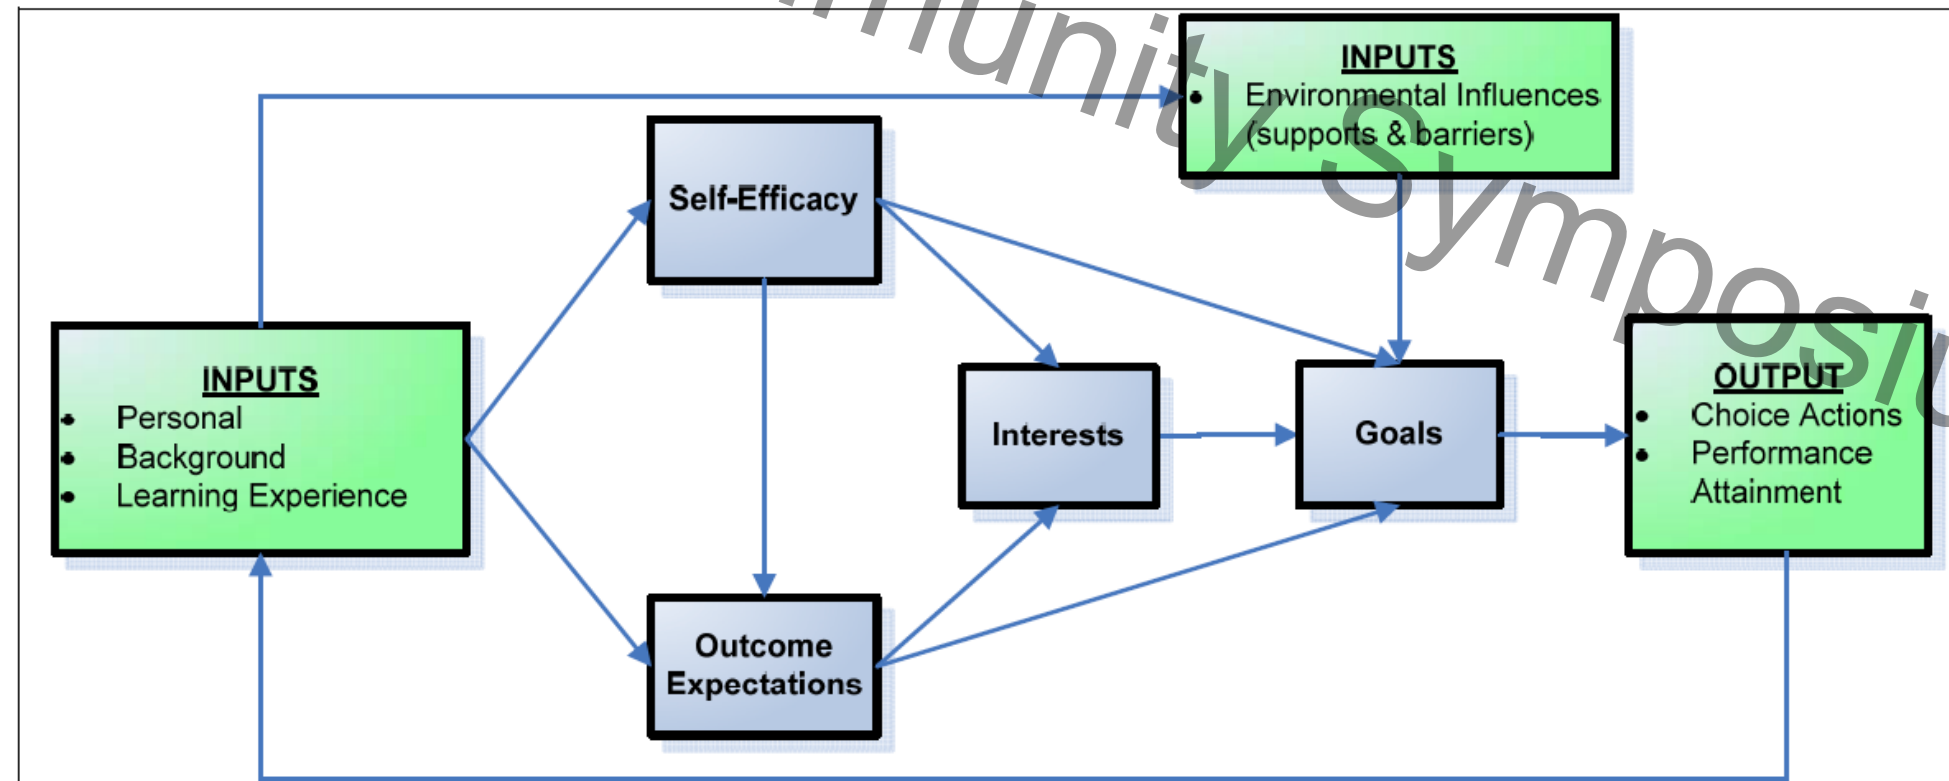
INPUTS
- Personal
- Background
- Learning Experience

Self-Efficacy

Outcome Expectations

Interests

INPUTS
- Environmental Influences (supports & barriers)

Goals

OUTPUT
- Choice Actions
- Performance Attainment

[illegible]munity Symposiu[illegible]